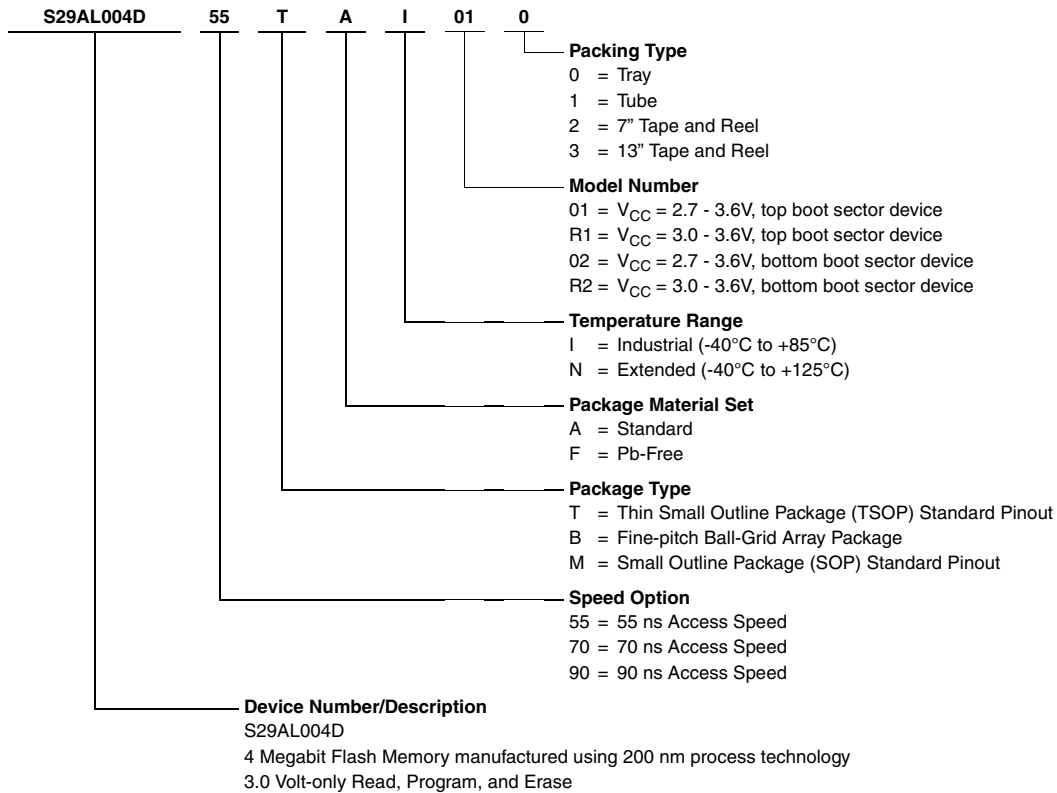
S29AL004D 55 T A I 01 0

Packing Type
0 = Tray
1 = Tube
2 = 7” Tape and Reel
3 = 13” Tape and Reel

Model Number
01 = $V_{CC}$ = 2.7 - 3.6V, top boot sector device
R1 = $V_{CC}$ = 3.0 - 3.6V, top boot sector device
02 = $V_{CC}$ = 2.7 - 3.6V, bottom boot sector device
R2 = $V_{CC}$ = 3.0 - 3.6V, bottom boot sector device

Temperature Range
I = Industrial (-40°C to +85°C)
N = Extended (-40°C to +125°C)

Package Material Set
A = Standard
F = Pb-Free

Package Type
T = Thin Small Outline Package (TSOP) Standard Pinout
B = Fine-pitch Ball-Grid Array Package
M = Small Outline Package (SOP) Standard Pinout

Speed Option
55 = 55 ns Access Speed
70 = 70 ns Access Speed
90 = 90 ns Access Speed

Device Number/Description
S29AL004D
4 Megabit Flash Memory manufactured using 200 nm process technology
3.0 Volt-only Read, Program, and Erase